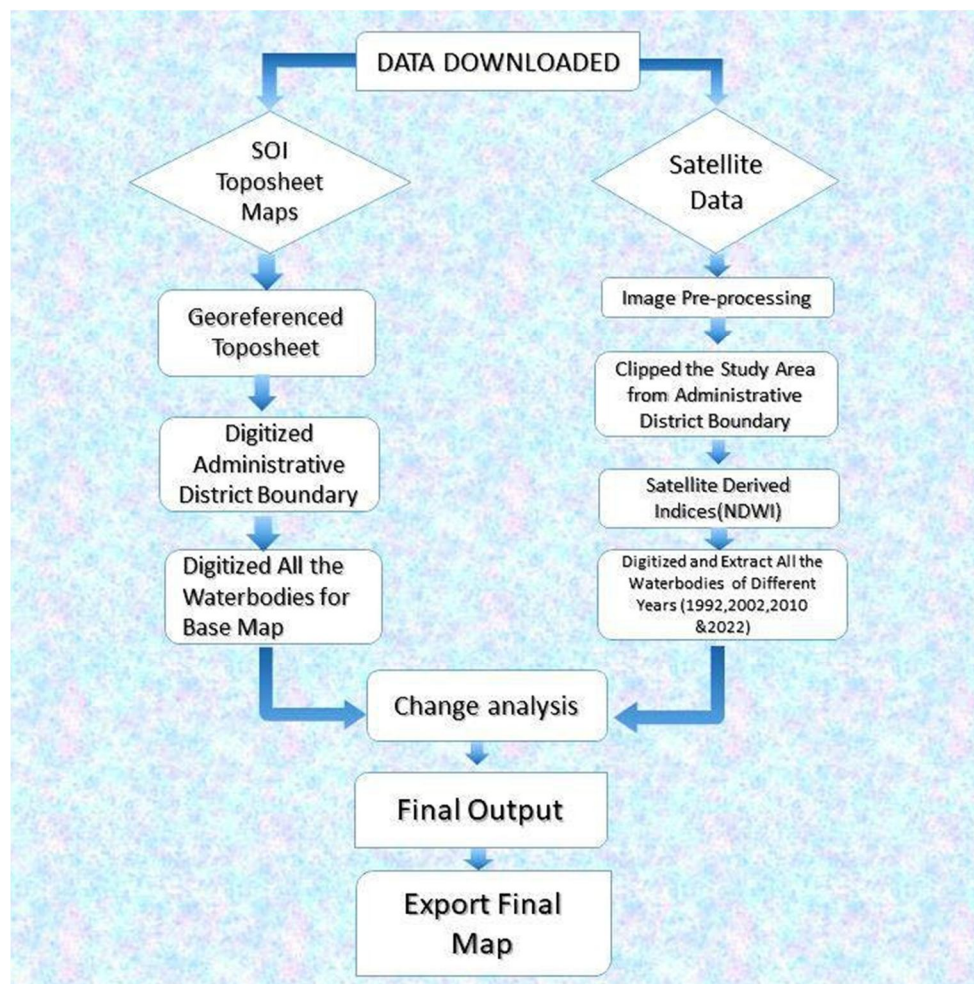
DATA DOWNLOADED

SOI Toposheet Maps

Georeferenced Toposheet

Digitized Administrative District Boundary

Digitized All the Waterbodies for Base Map

Satellite Data

Image Pre-processing

Clipped the Study Area from Administrative District Boundary

Satellite Derived Indices(NDWI)

Digitized and Extract All the Waterbodies of Different Years (1992,2002,2010 &2022)

Change analysis

Final Output

Export Final Map